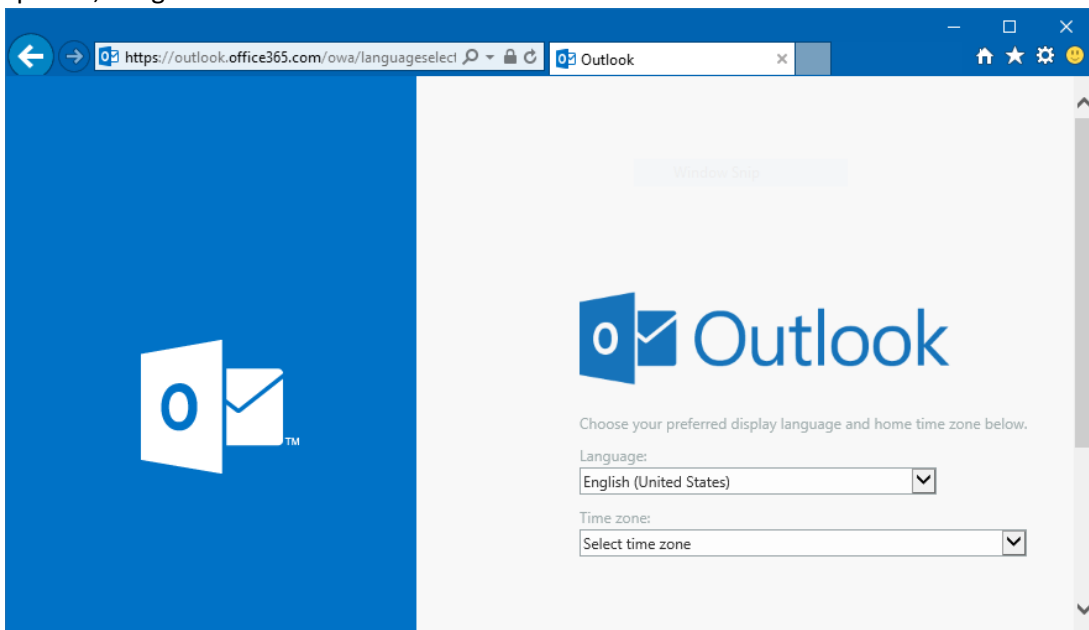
https://outlook.office365.com/owa/languageselect

Outlook

Window Snip

Outlook

TM

Choose your preferred display language and home time zone below.

Language:

English (United States)

Time zone:

Select time zone